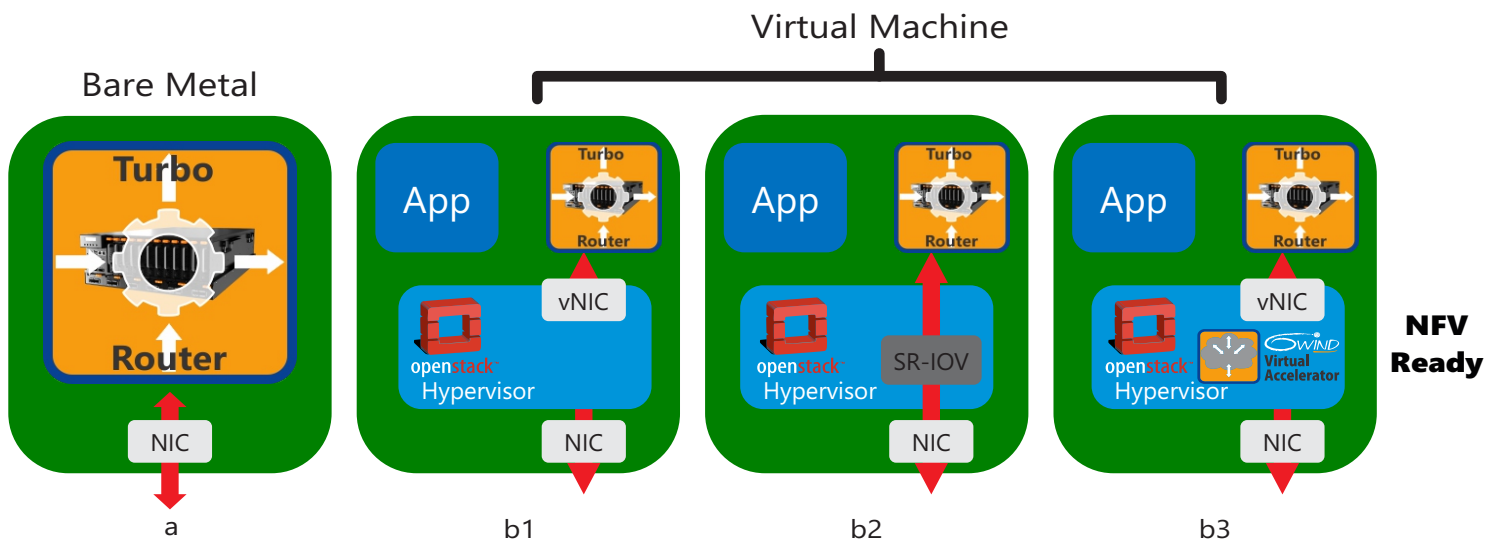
Virtual Machine

Bare Metal

Turbo

Router

NIC

a

App

Turbo

Router

vNIC

openstack

Hypervisor

NIC

b1

App

Turbo

Router

openstack

Hypervisor

SR-IOV

NIC

b2

App

Turbo

Router

vNIC

openstack

Hypervisor

6WIND

Virtual Accelerator

NIC

b3

NFV Ready